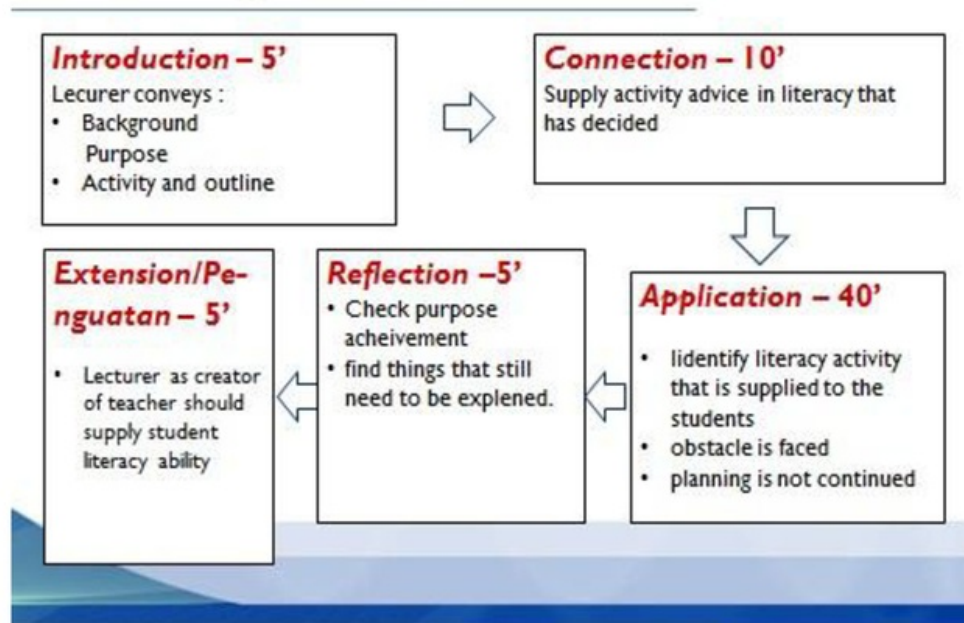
Introduction – 5'
Lecurer conveys :
• Background
Purpose
• Activity and outline

Connection – 10'
Supply activity advice in literacy that has decided

Application – 40'
• lidentify literacy activity that is supplied to the students
• obstacle is faced
• planning is not continued

Reflection –5'
• Check purpose acheivement
• find things that still need to be explened.

Extension/Penguatan – 5'
• Lecturer as creator of teacher should supply student literacy ability